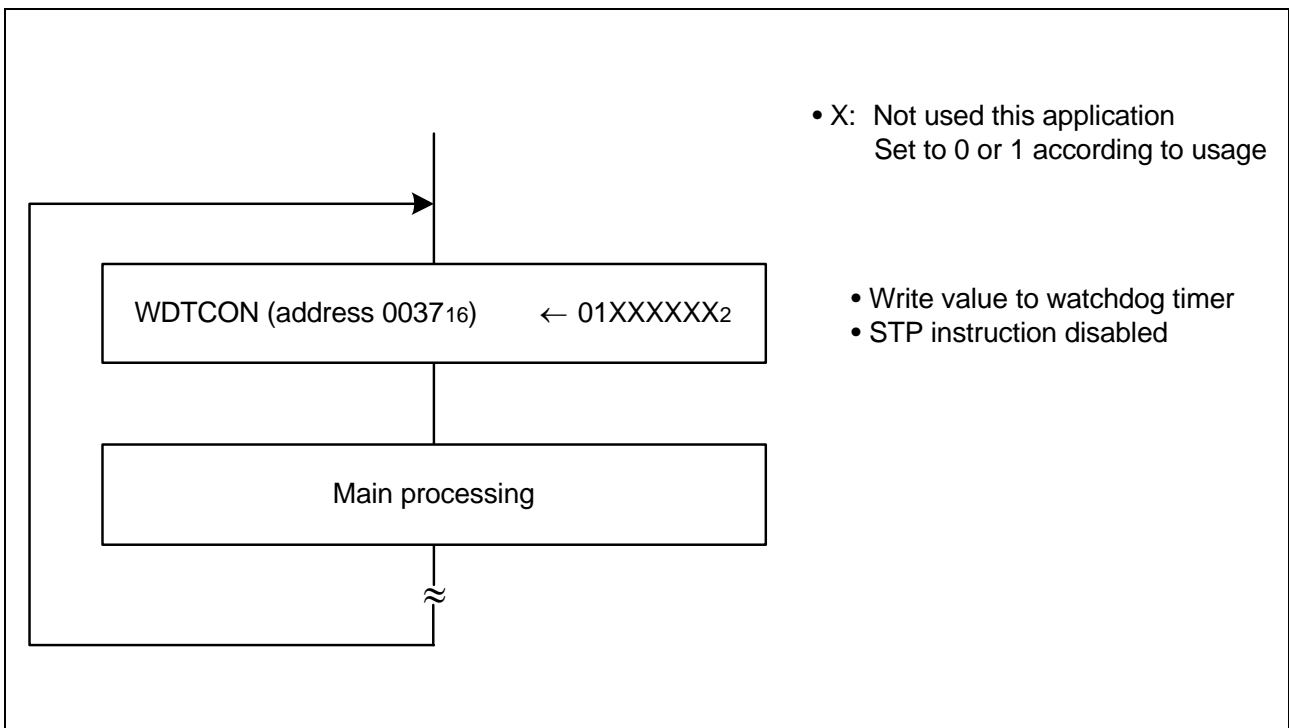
• X: Not used this application
Set to 0 or 1 according to usage

WDTCON (address $0037_{16}$) $\leftarrow$ $01XXXXXX_2$

• Write value to watchdog timer
• STP instruction disabled

Main processing

$\approx$